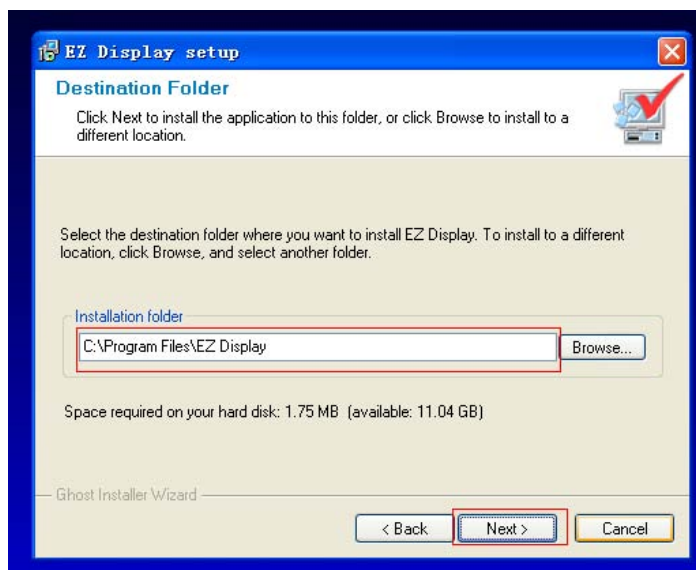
EZ Display setup

Destination Folder

Click Next to install the application to this folder, or click Browse to install to a different location.

Select the destination folder where you want to install EZ Display. To install to a different location, click Browse, and select another folder.

Installation folder

C:\Program Files\EZ Display

Browse...

Space required on your hard disk: 1.75 MB (available: 11.04 GB)

Ghost Installer Wizard

< Back

Next >

Cancel